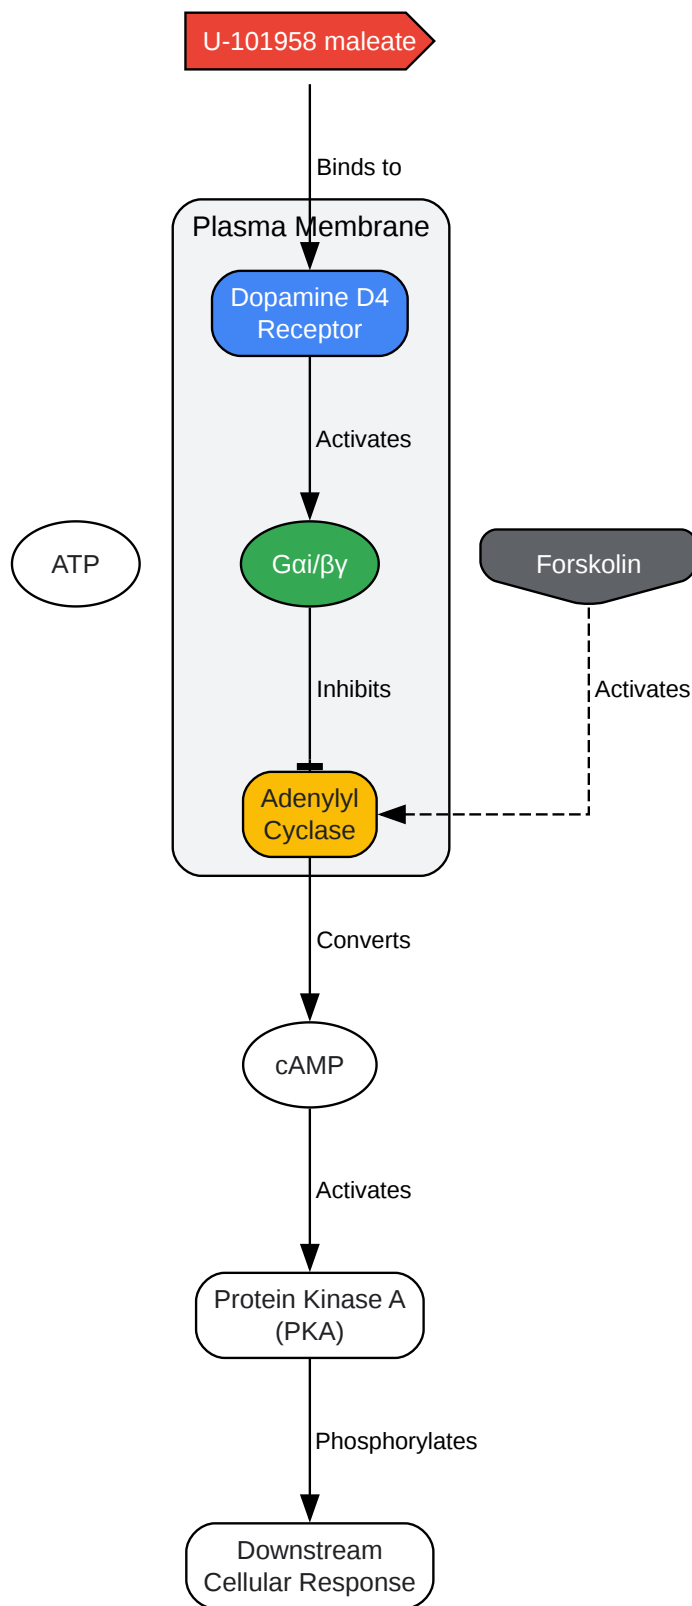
U-101958 maleate

Binds to

Plasma Membrane

Dopamine D4 Receptor

Activates

ATP

Gαi/βγ

Forskolin

Inhibits

Activates

Adenylyl Cyclase

Converts

cAMP

Activates

Protein Kinase A (PKA)

Phosphorylates

Downstream Cellular Response